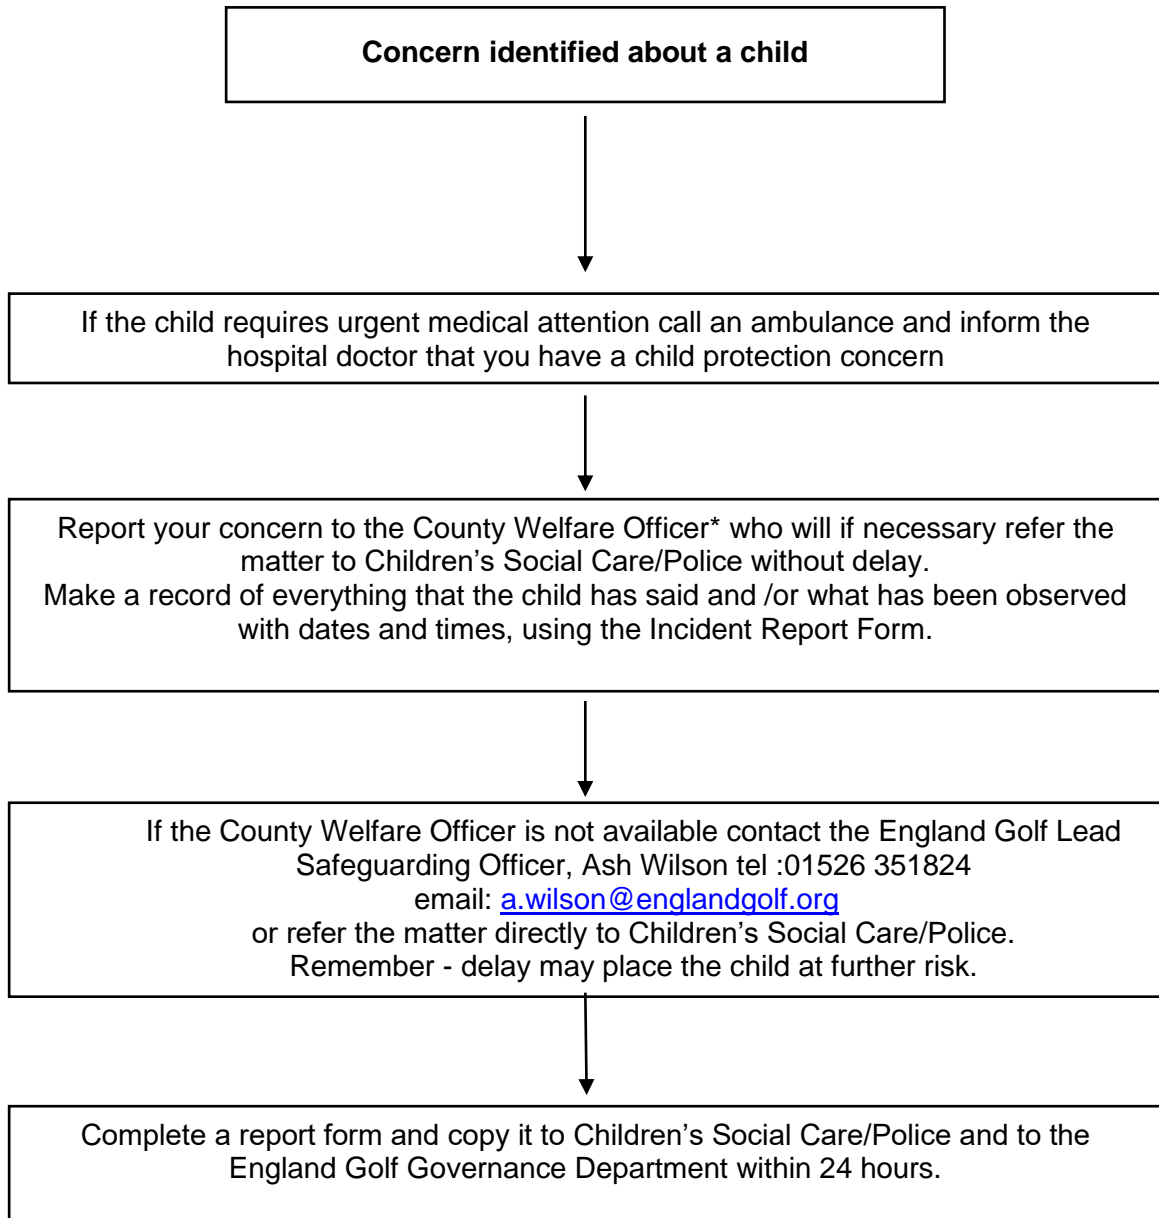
**Concern identified about a child**

If the child requires urgent medical attention call an ambulance and inform the hospital doctor that you have a child protection concern

Report your concern to the County Welfare Officer* who will if necessary refer the matter to Children's Social Care/Police without delay.
Make a record of everything that the child has said and /or what has been observed with dates and times, using the Incident Report Form.

If the County Welfare Officer is not available contact the England Golf Lead Safeguarding Officer, Ash Wilson tel :01526 351824
email: a.wilson@englandgolf.org
or refer the matter directly to Children's Social Care/Police.
Remember - delay may place the child at further risk.

Complete a report form and copy it to Children's Social Care/Police and to the England Golf Governance Department within 24 hours.